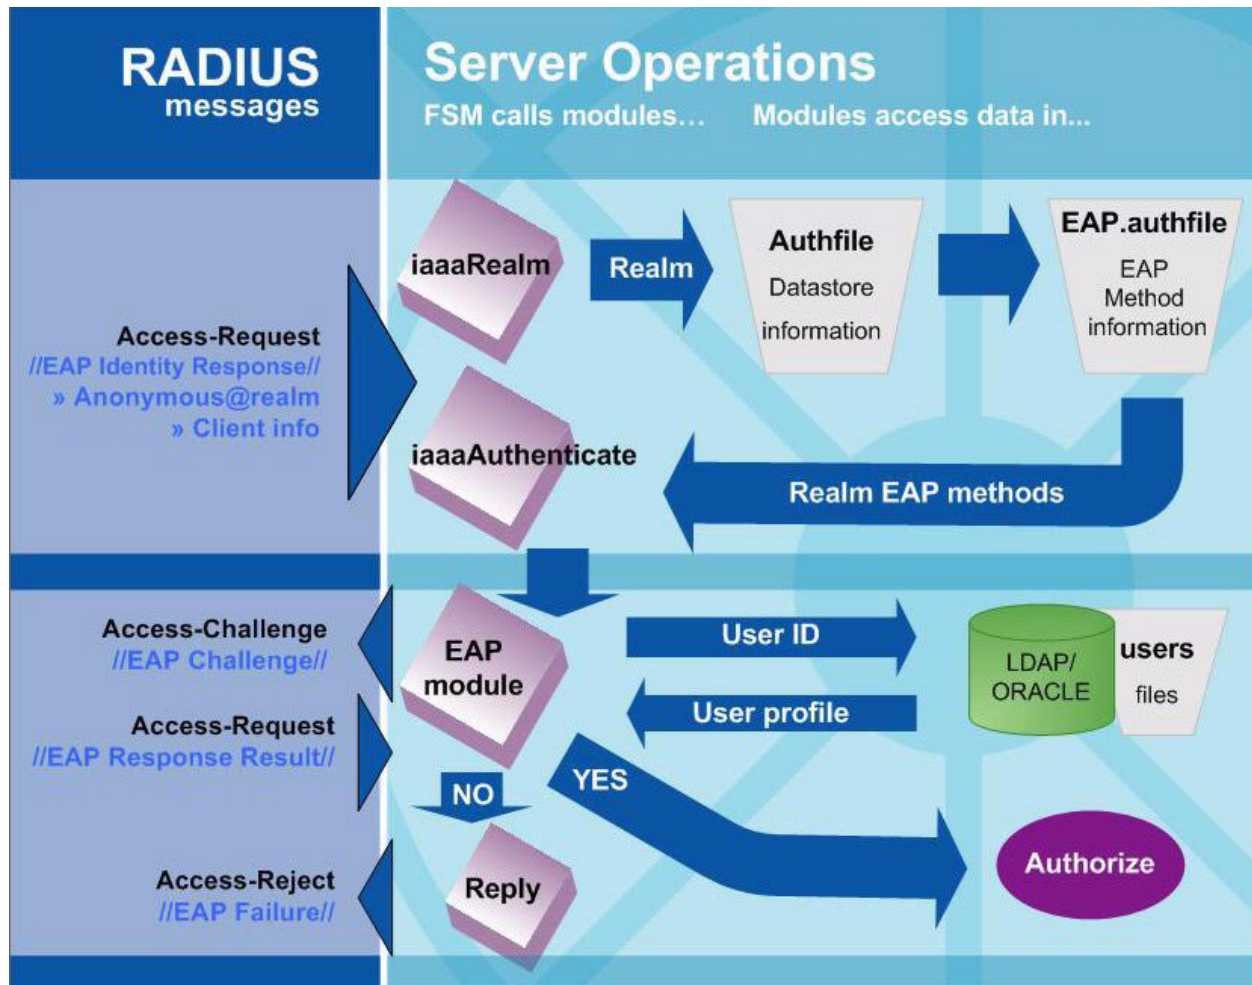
RADIUS
messages

Server Operations
FSM calls modules... Modules access data in...

iaaaRealm

Realm

Authfile
Datastore
information

EAP.authfile
EAP
Method
information

Access-Request
//EAP Identity Response//
» Anonymous@realm
» Client info

iaaaAuthenticate

Realm EAP methods

Access-Challenge
//EAP Challenge//

EAP
module

User ID

LDAP/
ORACLE

users
files

User profile

Access-Request
//EAP Response Result//

NO

YES

Access-Reject
//EAP Failure//

Reply

Authorize